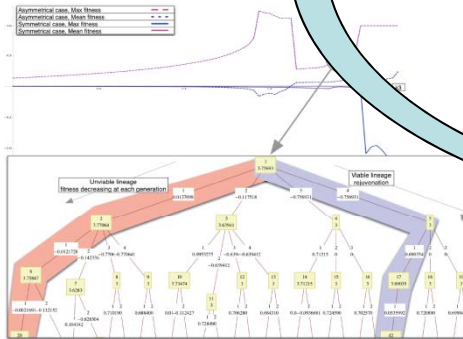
Asymmetrical case, Max fitness
Asymmetrical case, Mean fitness
Symmetrical case, Max fitness
Symmetrical case, Mean fitness

Unviable lineage
fitness decreasing at each generation

Viable lineage
rejuvenation

1
5.75661

1
−0.0137506

2
−0.117518

3
−0.758071

4
−0.756031

2
5.77864

3
5.65961

4
5.7

7
5

6
5.75667

5
5.6263

8
5

9
5

10
5.73474

11
5

12
5

13
5

14
5.73235

15
5

16
5

17
5.60535

−0.0121728

−0.142339

−0.758

−0.73461

−0.0693727

−0.679412

−0.456612

0.71315

−0.0022491

−0.132152

−0.020304

0.694342

0.710190

0.688400

0.0

−0.112427

0.728590

0.708280

0.684210

0.0

−0.0590661

0.724550

0.702570

0.725992

0.720000

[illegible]